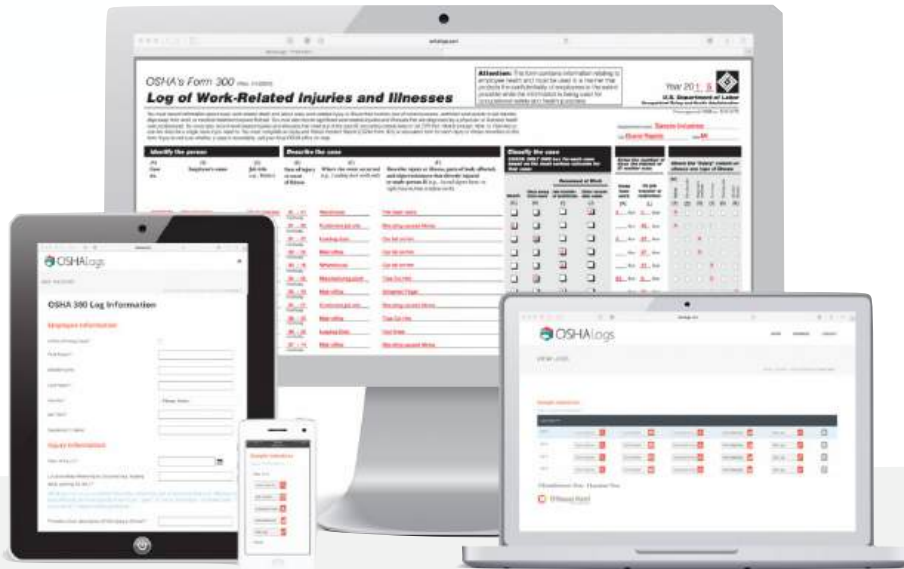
OSHA's Form 300

Log of Work-Related Injuries and Illnesses

Attention:

Year 20 1 5

U.S. Department of Labor

Identify the person

Describe the case

Classify the case

OSHAlogs

OSHA 300 Log Information

Employee Information

Injury Information

OSHAlogs